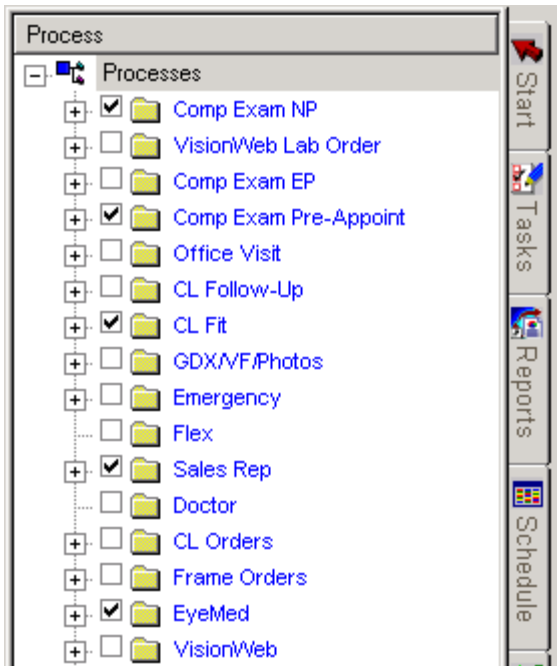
Process

Processes

Comp Exam NP

VisionWeb Lab Order

Comp Exam EP

Comp Exam Pre-Appoint

Office Visit

CL Follow-Up

CL Fit

GDX/VF/Photos

Emergency

Flex

Sales Rep

Doctor

CL Orders

Frame Orders

EyeMed

VisionWeb

Start

Tasks

Reports

Schedule